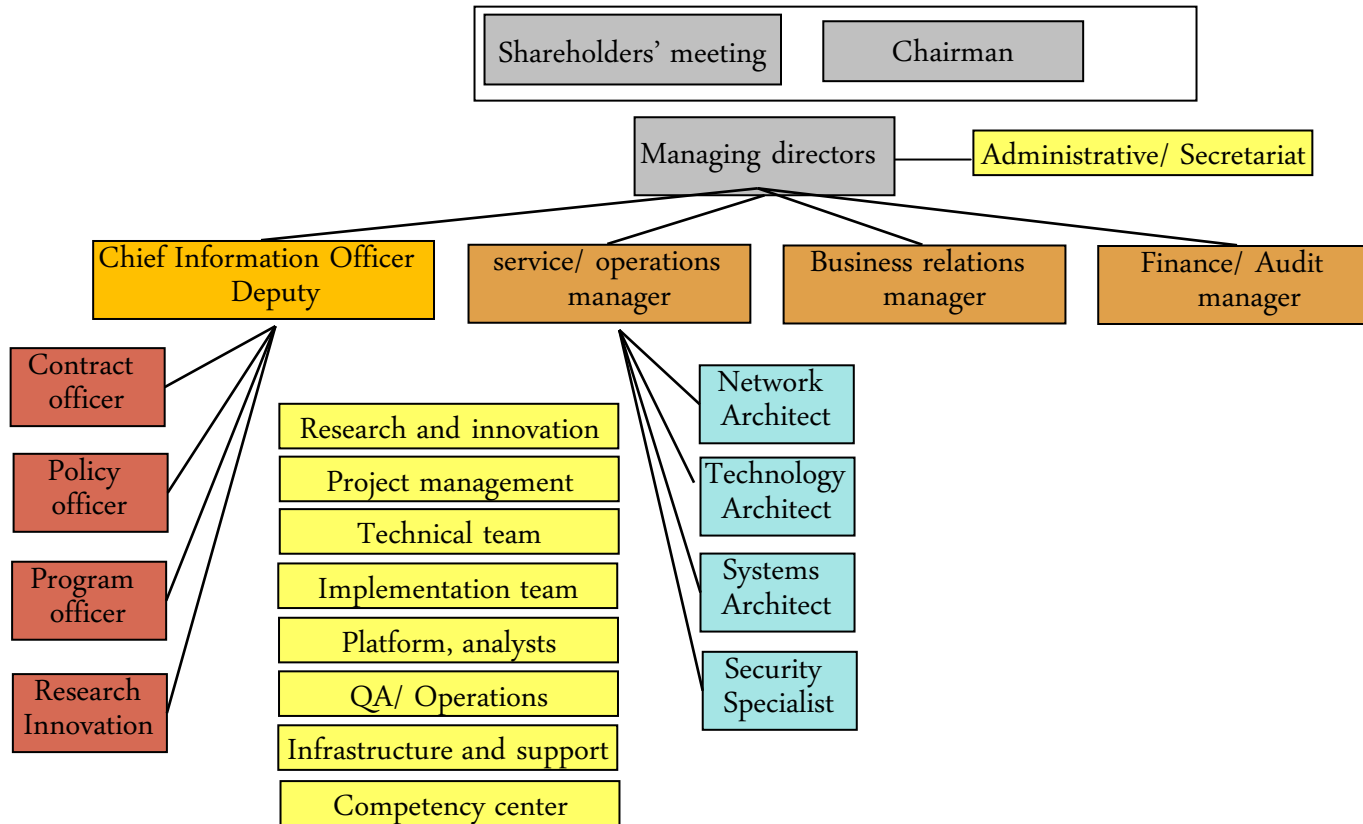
Shareholders' meeting

Chairman

Managing directors

Administrative/ Secretariat

Chief Information Officer Deputy

service/ operations manager

Business relations manager

Finance/ Audit manager

Contract officer

Policy officer

Program officer

Research Innovation

Research and innovation

Project management

Technical team

Implementation team

Platform, analysts

QA/ Operations

Infrastructure and support

Competency center

Network Architect

Technology Architect

Systems Architect

Security Specialist